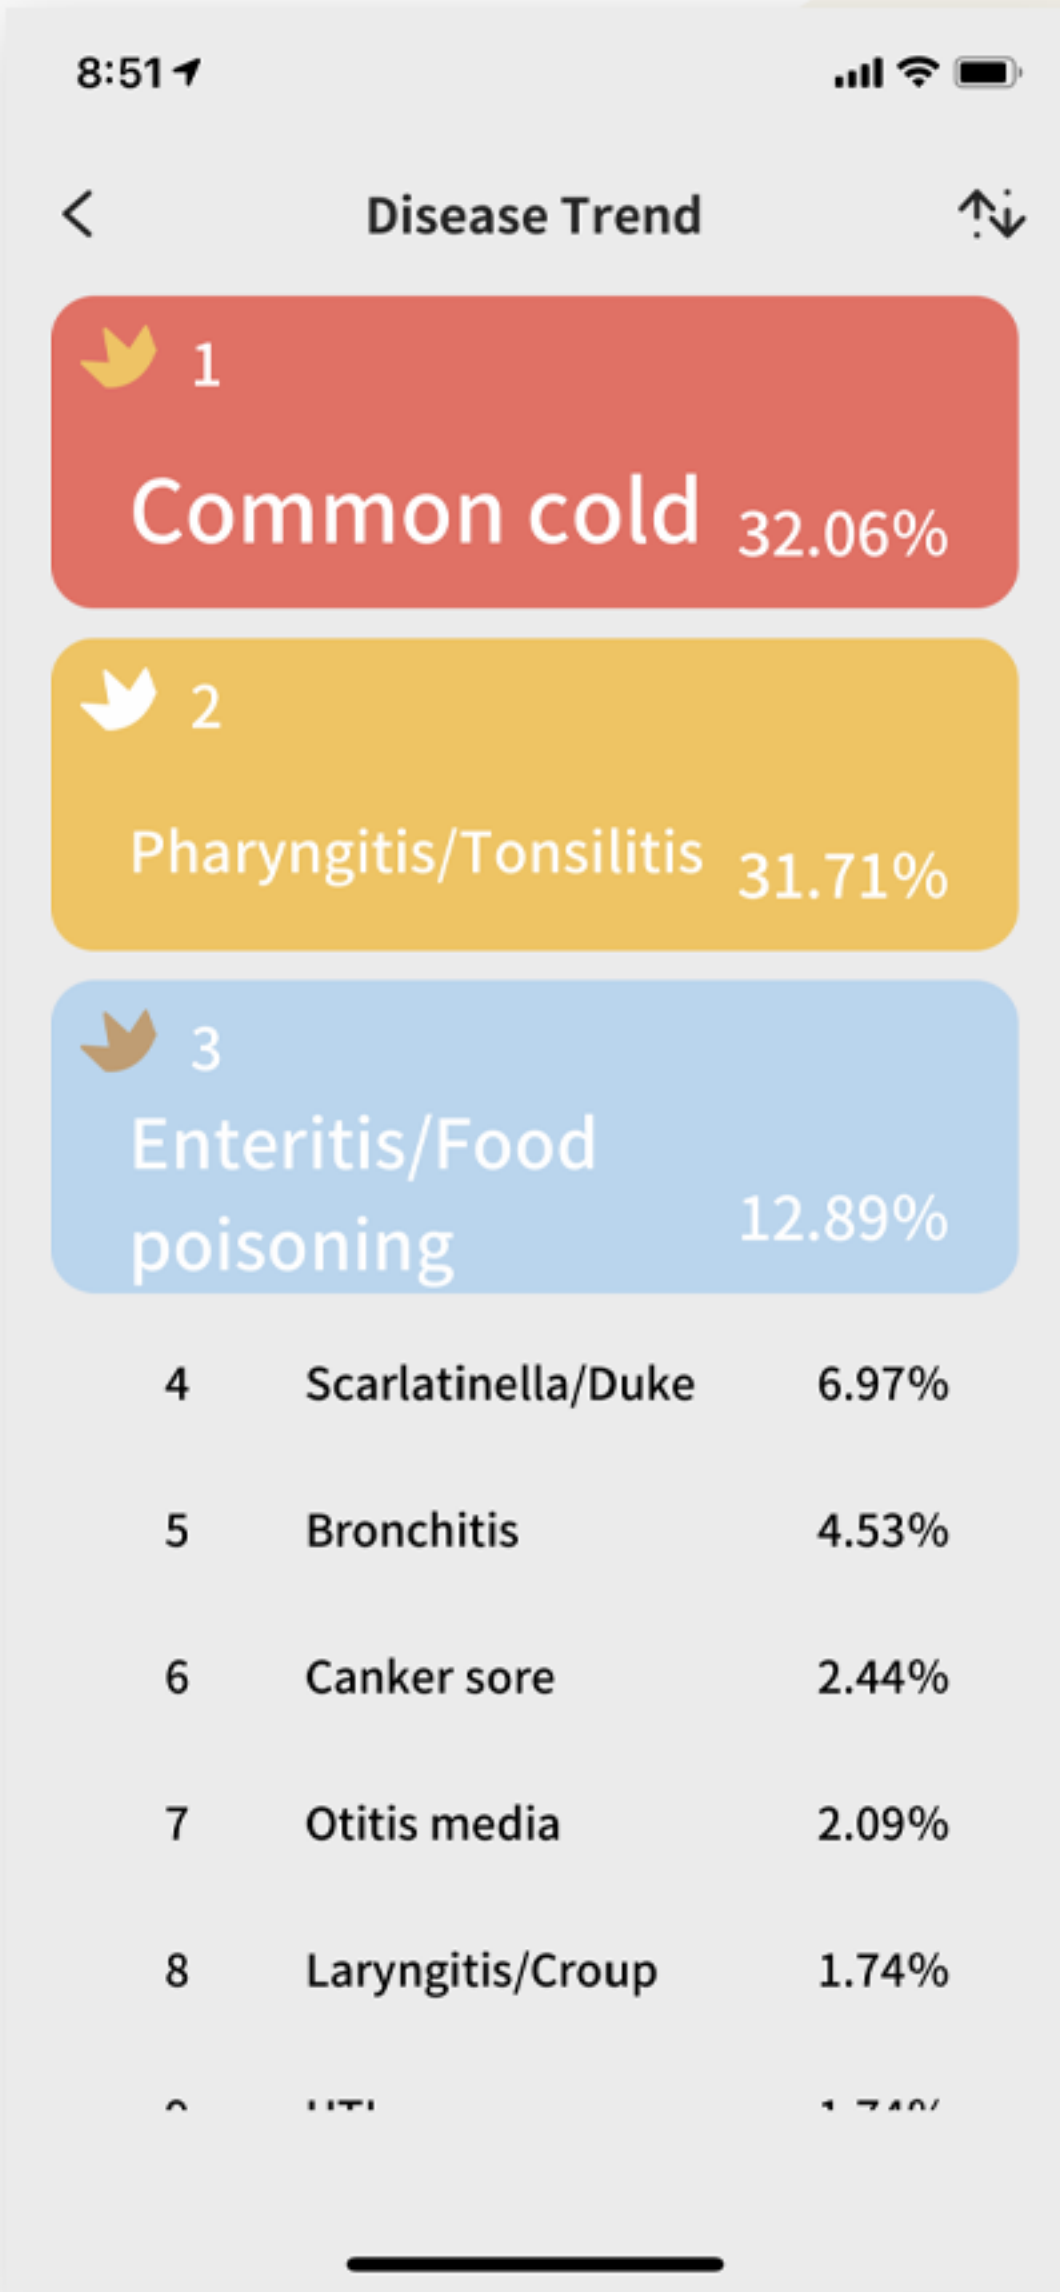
8:51

Disease Trend

1
Common cold 32.06%

2
Pharyngitis/Tonsilitis 31.71%

3
Enteritis/Food poisoning 12.89%

| | | |
|---|---|---|
| 4 | Scarlatinella/Duke | 6.97% |
| 5 | Bronchitis | 4.53% |
| 6 | Canker sore | 2.44% |
| 7 | Otitis media | 2.09% |
| 8 | Laryngitis/Croup | 1.74% |
| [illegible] | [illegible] | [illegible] |